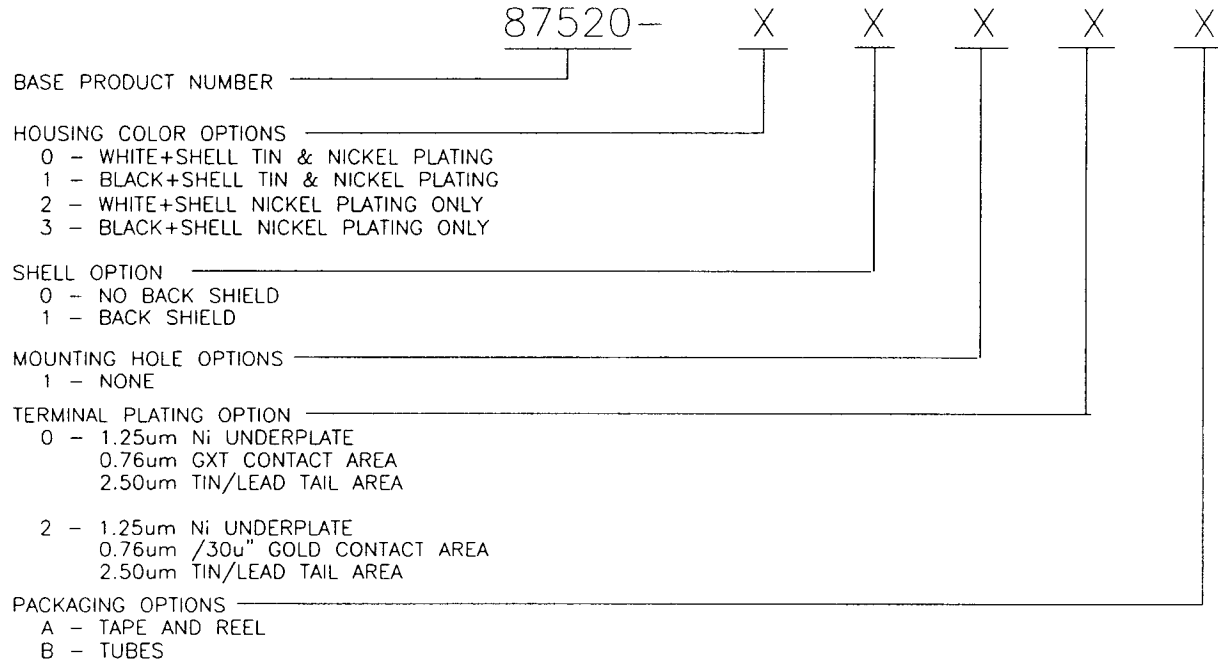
87520- X X X X X

BASE PRODUCT NUMBER

HOUSING COLOR OPTIONS
0 - WHITE+SHELL TIN & NICKEL PLATING
1 - BLACK+SHELL TIN & NICKEL PLATING
2 - WHITE+SHELL NICKEL PLATING ONLY
3 - BLACK+SHELL NICKEL PLATING ONLY

SHELL OPTION
0 - NO BACK SHIELD
1 - BACK SHIELD

MOUNTING HOLE OPTIONS
1 - NONE

TERMINAL PLATING OPTION
0 - 1.25um Ni UNDERPLATE
0.76um GXT CONTACT AREA
2.50um TIN/LEAD TAIL AREA

2 - 1.25um Ni UNDERPLATE
0.76um /30u" GOLD CONTACT AREA
2.50um TIN/LEAD TAIL AREA

PACKAGING OPTIONS
A - TAPE AND REEL
B - TUBES